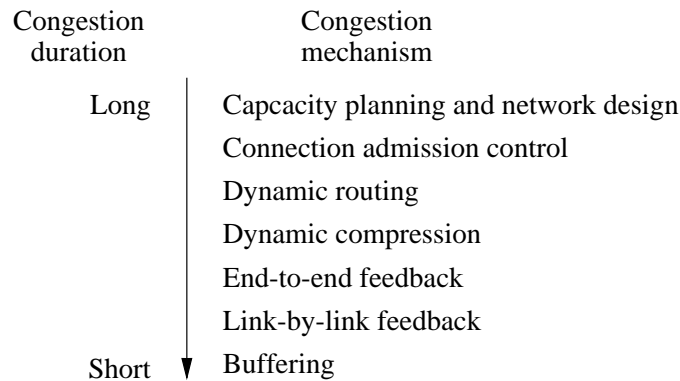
Congestion duration

Congestion mechanism

Long

Capcacity planning and network design

Connection admission control

Dynamic routing

Dynamic compression

End-to-end feedback

Link-by-link feedback

Short

Buffering